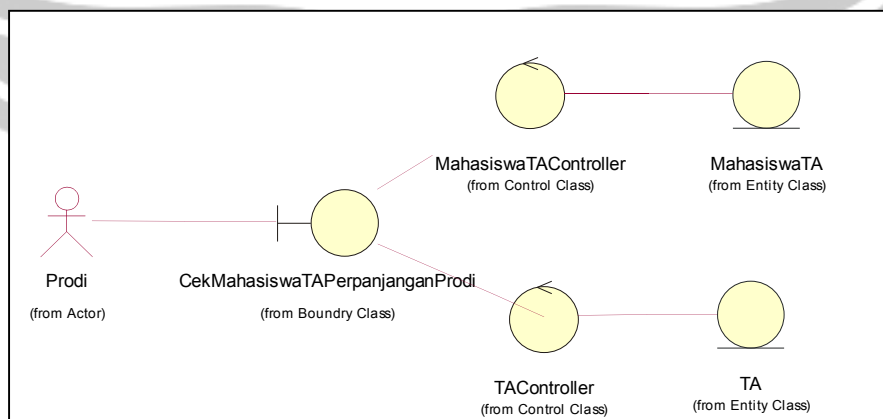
MahasiswaTAController
(from Control Class)

MahasiswaTA
(from Entity Class)

Prodi
(from Actor)

CekMahasiswaTAPerpanjanganProdi
(from Boundry Class)

TAController
(from Control Class)

TA
(from Entity Class)